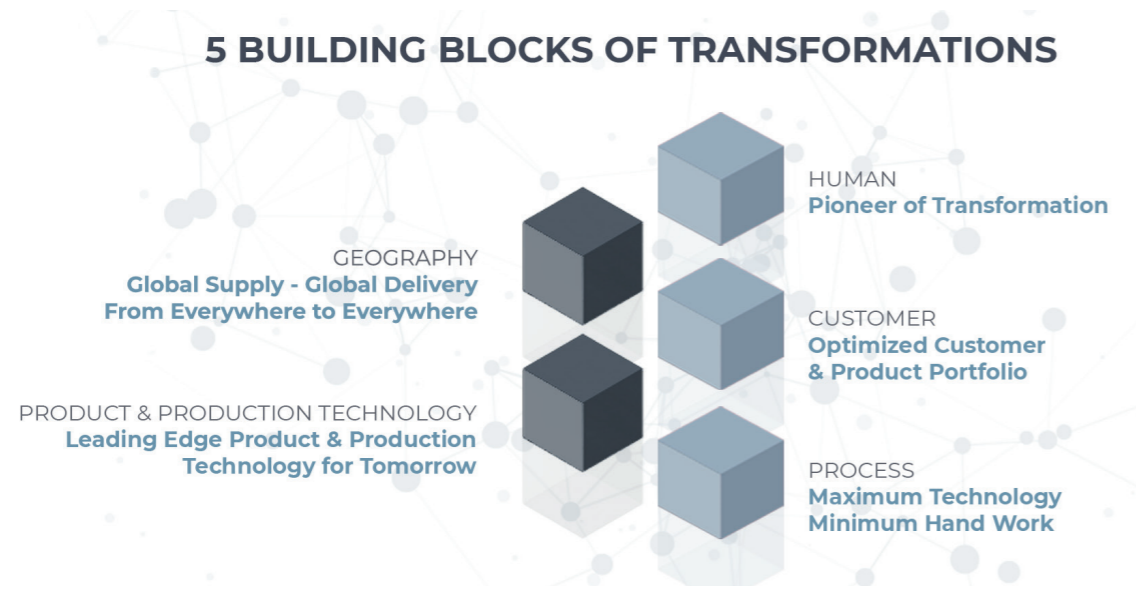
5 BUILDING BLOCKS OF TRANSFORMATIONS

HUMAN
Pioneer of Transformation

GEOGRAPHY
Global Supply - Global Delivery
From Everywhere to Everywhere

CUSTOMER
Optimized Customer
& Product Portfolio

PRODUCT & PRODUCTION TECHNOLOGY
Leading Edge Product & Production
Technology for Tomorrow

PROCESS
Maximum Technology
Minimum Hand Work